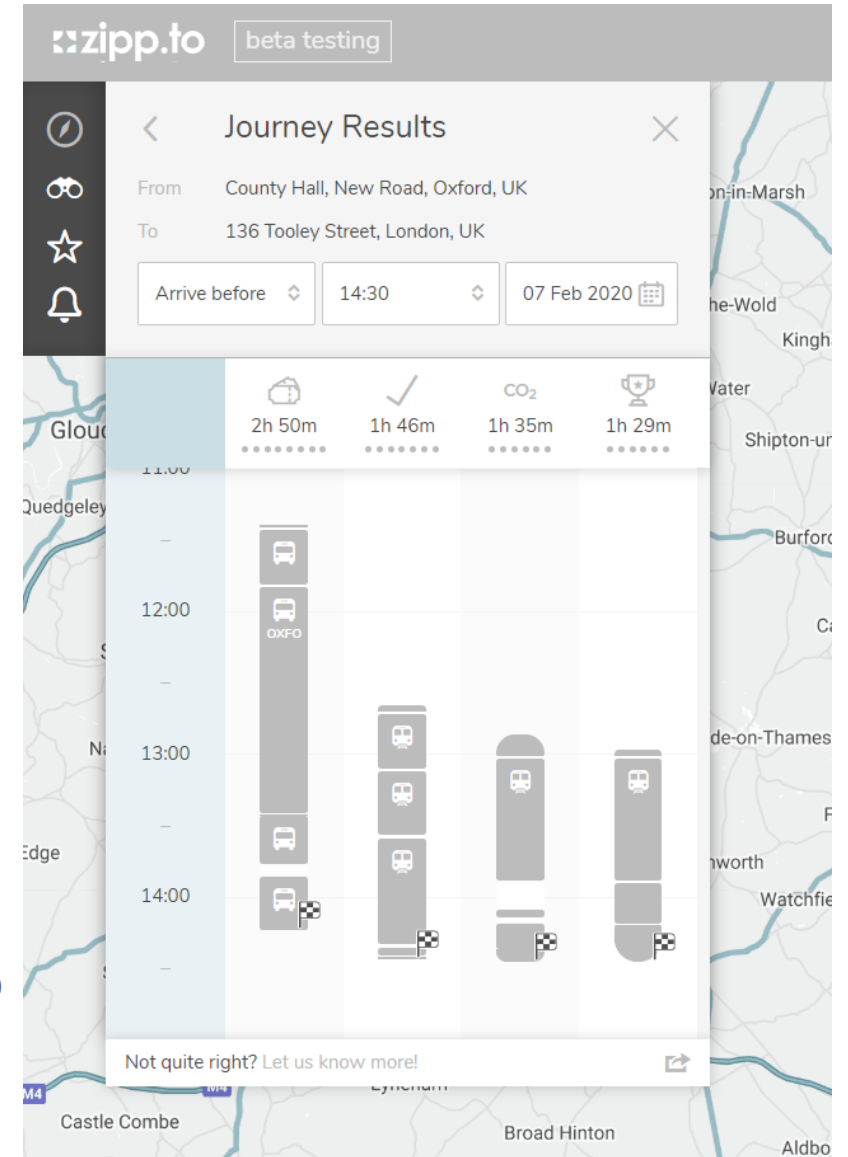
zipp.to beta testing

Journey Results

From County Hall, New Road, Oxford, UK
To 136 Tooley Street, London, UK

Arrive before
14:30
07 Feb 2020

2h 50m
1h 46m
$CO_2$
1h 35m
1h 29m

11:00
12:00
13:00
14:00

OXFO

Not quite right? Let us know more!

on-in-Marsh
he-Wold
Kingh
Water
Shipton-ur
Burford
Ca
de-on-Thames
F
nworth
Watchfie
Glouc
Quedgeley
Na
Edge
M4
M4
Castle Combe
Lyneham
Broad Hinton
Aldbo